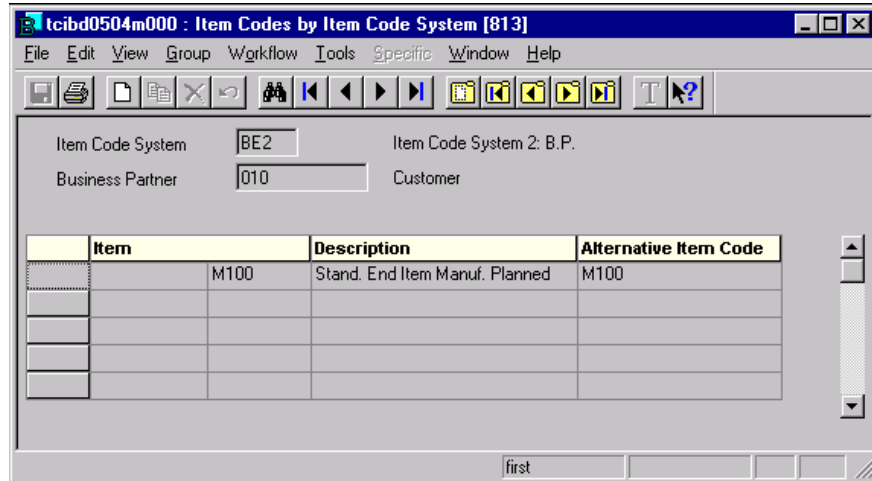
tcibd0504m000 : Item Codes by Item Code System [813]

File Edit View Group Workflow Tools Specific Window Help

Item Code System BE2 Item Code System 2: B.P.

Business Partner 010 Customer

| | Item | | Description | Alternative Item Code |
|---|---|---|---|---|
| | | M100 | Stand. End Item Manuf. Planned | M100 |
| | | | | |
| | | | | |
| | | | | |
| | | | | |

first